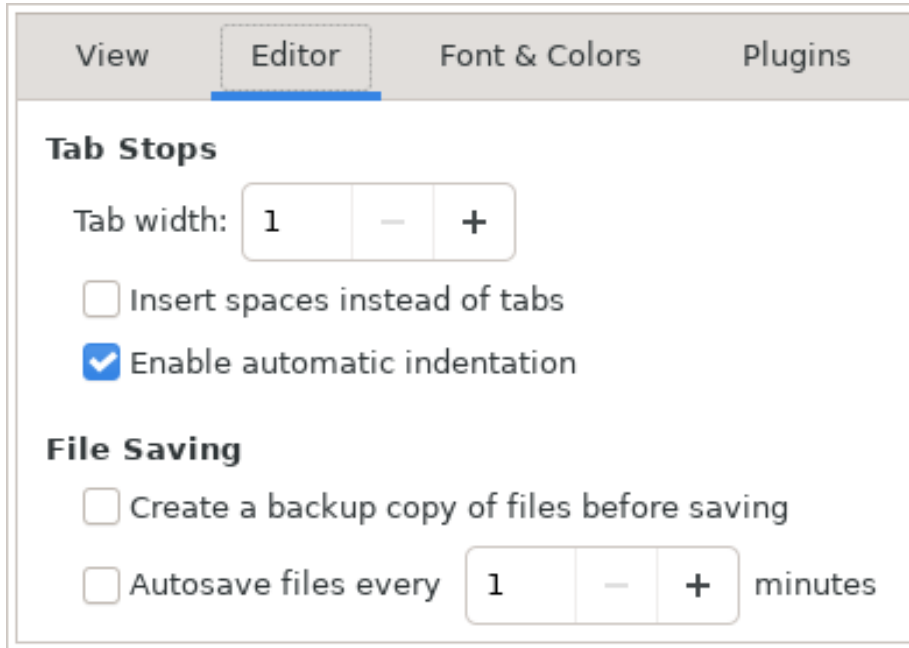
View Editor Font & Colors Plugins

Tab Stops

Tab width: 1 − +

Insert spaces instead of tabs

Enable automatic indentation

File Saving

Create a backup copy of files before saving

Autosave files every 1 − + minutes